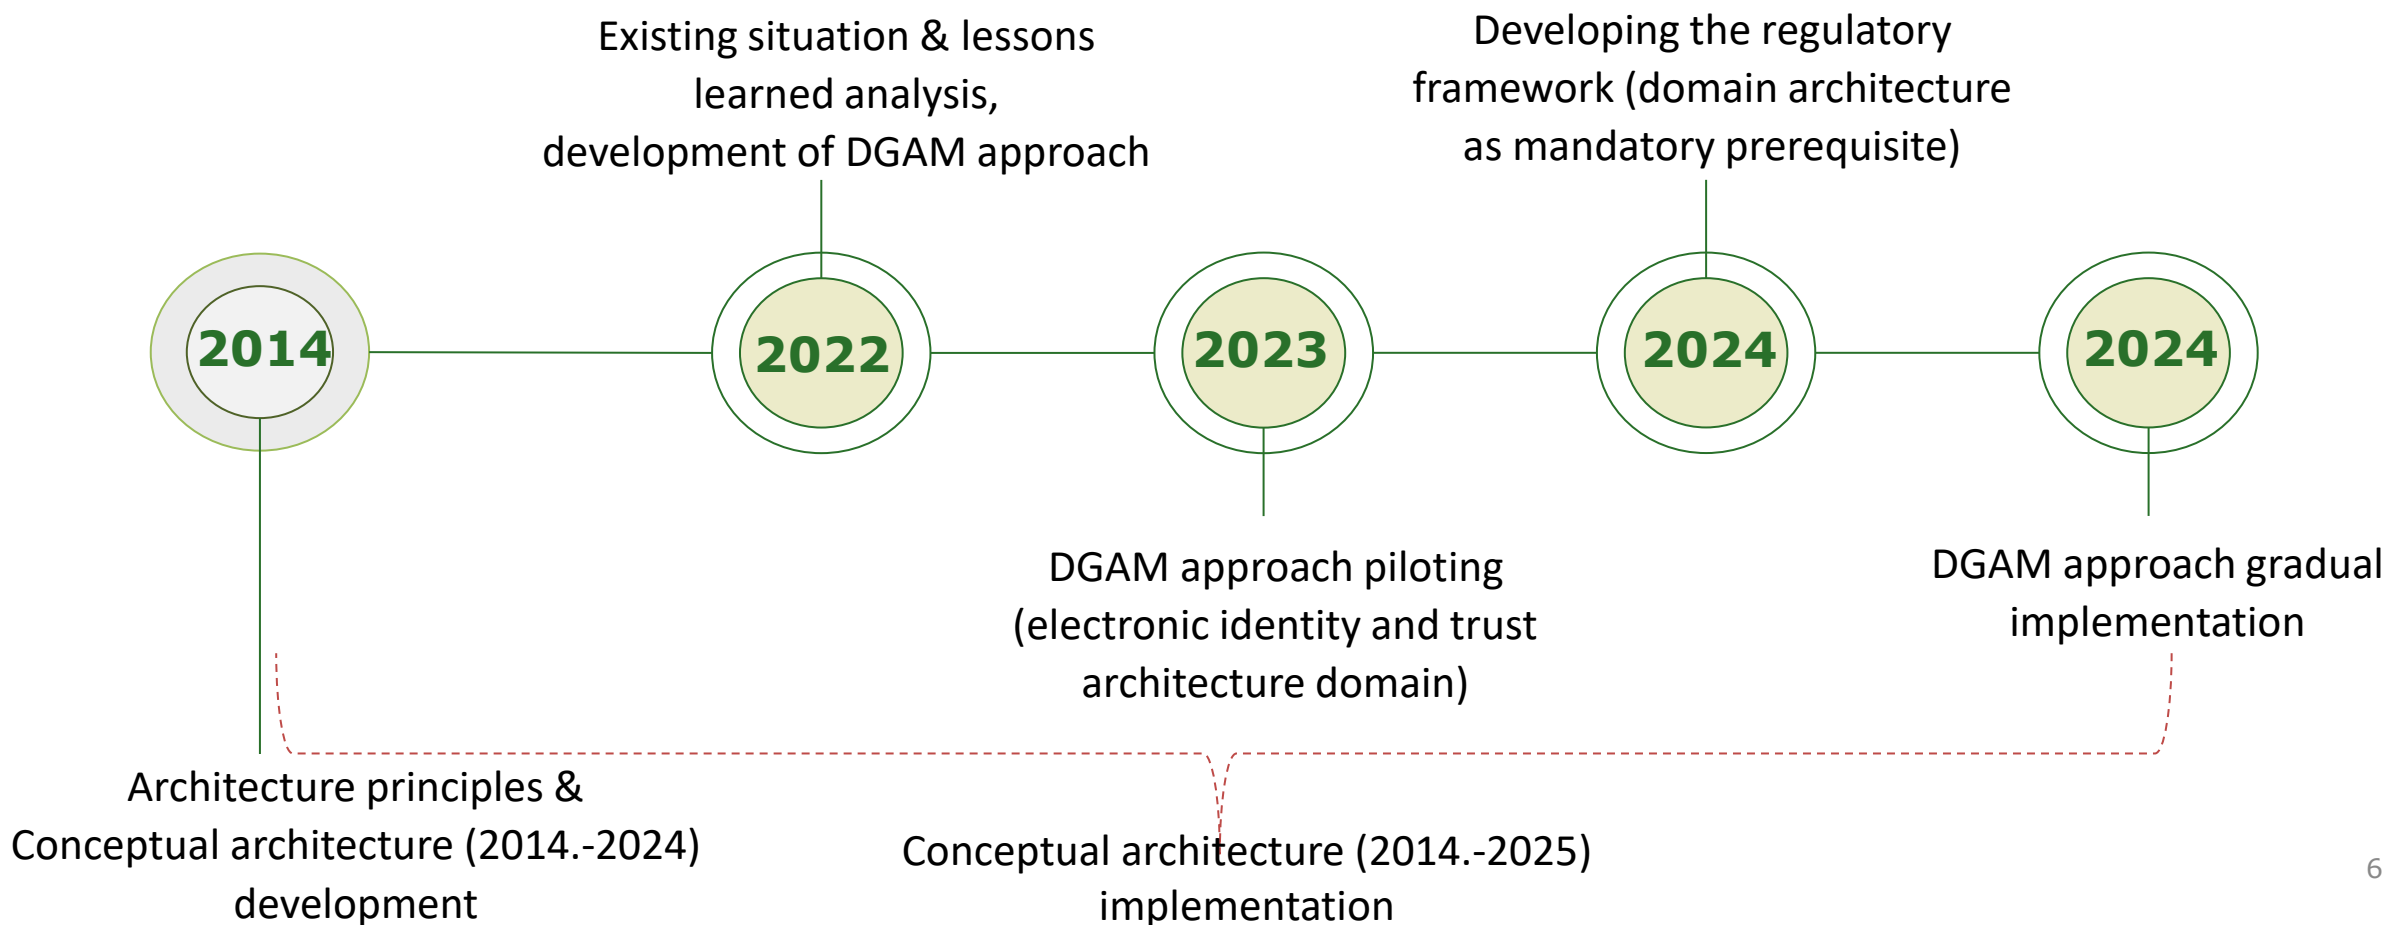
Existing situation & lessons learned analysis, development of DGAM approach

Developing the regulatory framework (domain architecture as mandatory prerequisite)

2014

2022

2023

2024

2024

DGAM approach piloting (electronic identity and trust architecture domain)

DGAM approach gradual implementation

Architecture principles & Conceptual architecture (2014.-2024) development

Conceptual architecture (2014.-2025) implementation

6